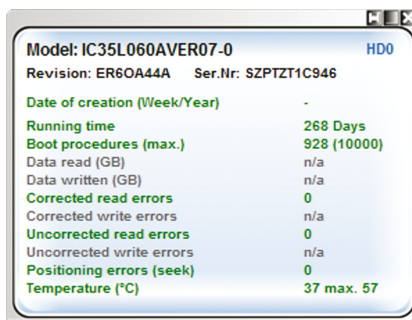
Model: IC35L060AVER07-0 HD0
Revision: ER6OA44A Ser.Nr: SZPTZT1C946

| | |
|---|---|
| Date of creation (Week/Year) | - |
| Running time | 268 Days |
| Boot procedures (max.) | 928 (10000) |
| Data read (GB) | n/a |
| Data written (GB) | n/a |
| Corrected read errors | 0 |
| Corrected write errors | n/a |
| Uncorrected read errors | 0 |
| Uncorrected write errors | n/a |
| Positioning errors (seek) | 0 |
| Temperature (°C) | 37 max. 57 |